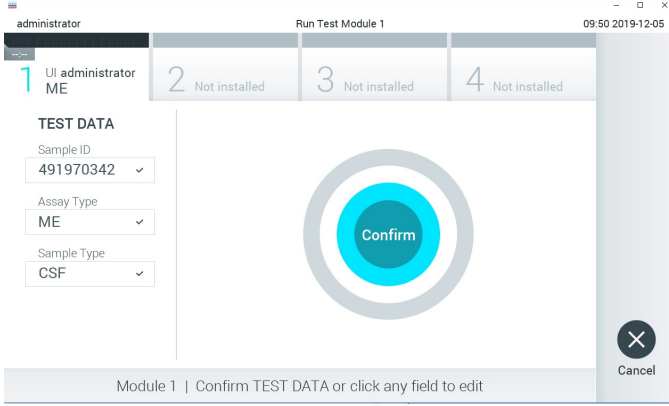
administrator

Run Test Module 1

09:50 2019-12-05

--:--

1 UI administrator ME

2 Not installed

3 Not installed

4 Not installed

TEST DATA

Sample ID

491970342

Assay Type

ME

Sample Type

CSF

Confirm

Cancel

Module 1 | Confirm TEST DATA or click any field to edit